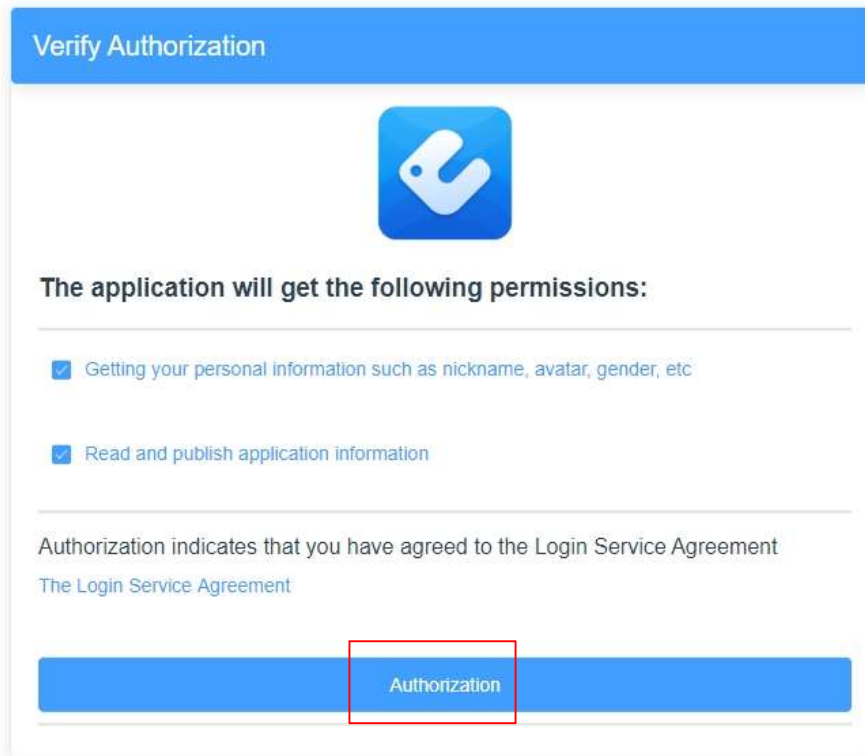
Verify Authorization

The application will get the following permissions:

Getting your personal information such as nickname, avatar, gender, etc

Read and publish application information

Authorization indicates that you have agreed to the Login Service Agreement

The Login Service Agreement

Authorization